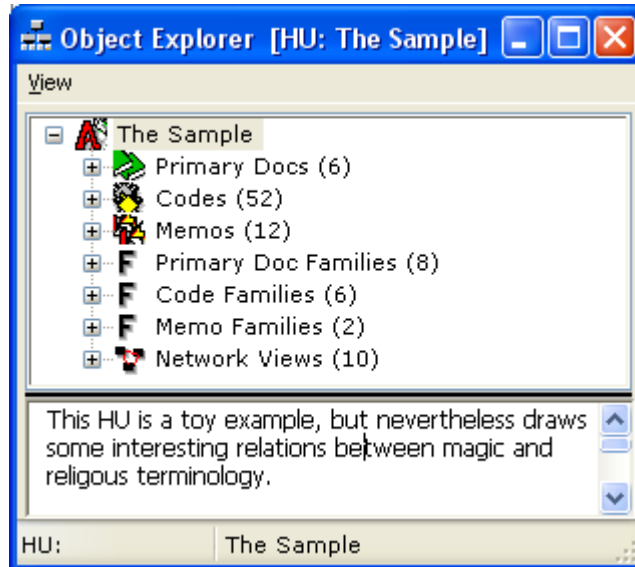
Object Explorer [HU: The Sample]

View

The Sample
Primary Docs (6)
Codes (52)
Memos (12)
Primary Doc Families (8)
Code Families (6)
Memo Families (2)
Network Views (10)

This HU is a toy example, but nevertheless draws some interesting relations between magic and religous terminology.

HU: The Sample